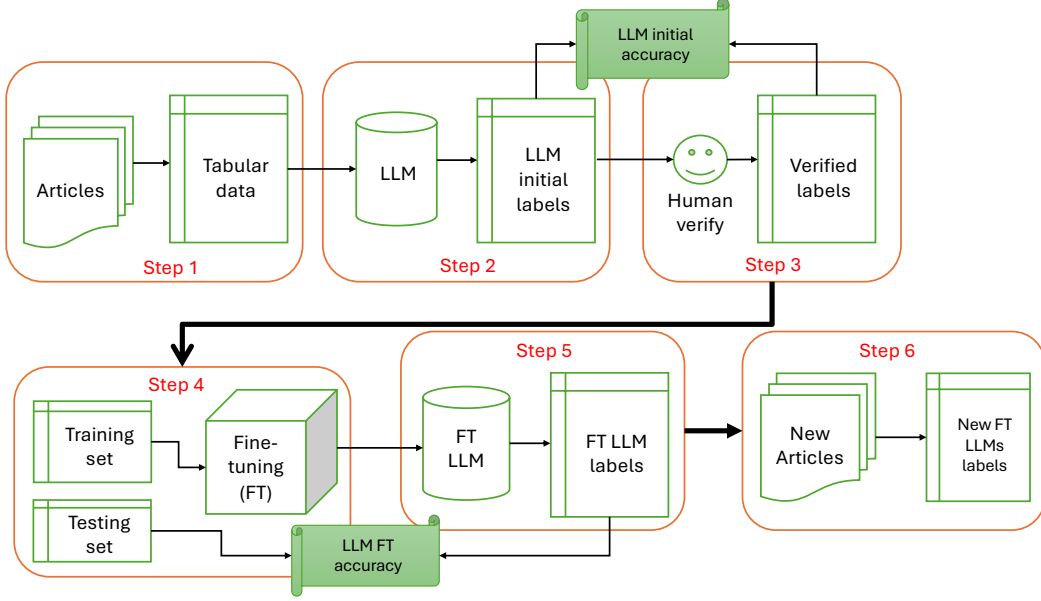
LLM initial accuracy

Articles

Tabular data

Step 1

LLM

LLM initial labels

Step 2

Human verify

Verified labels

Step 3

Step 4

Training set

Fine-tuning (FT)

Testing set

LLM FT accuracy

Step 5

FT LLM

FT LLM labels

Step 6

New Articles

New FT LLMs labels